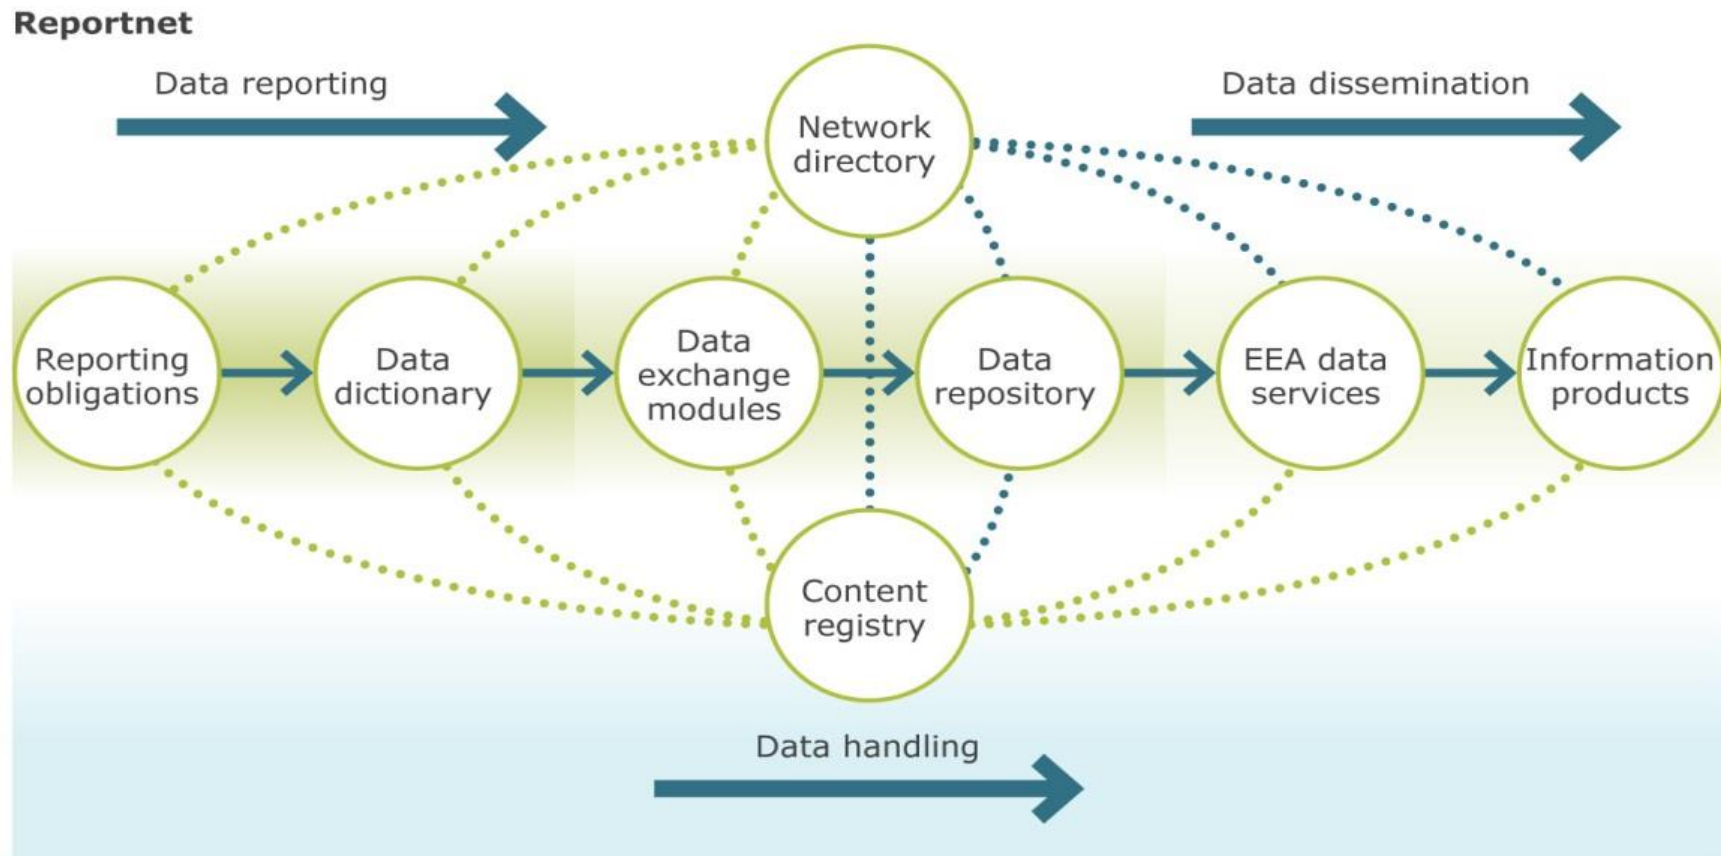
Reportnet

Data reporting

Network directory

Data dissemination

Reporting obligations

Data dictionary

Data exchange modules

Data repository

EEA data services

Information products

Content registry

Data handling